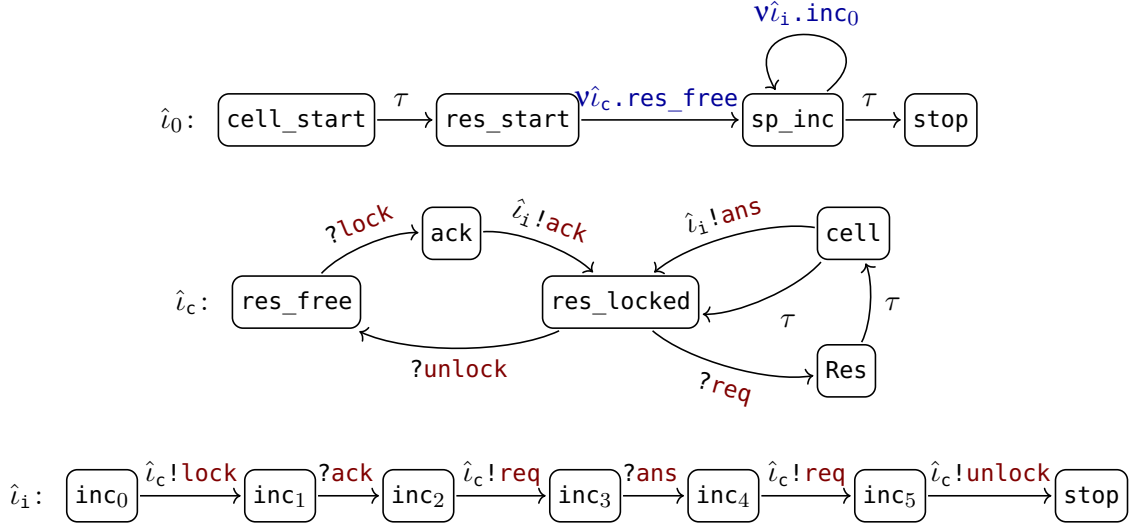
$\nu\hat{\iota}_{\text{i}}$.inc$_0$

$\hat{\iota}_0$: cell_start $\tau$ res_start $\nu\hat{\iota}_{\text{c}}$.res_free sp_inc $\tau$ stop

?lock ack $\hat{\iota}_{\text{i}}$!ack $\hat{\iota}_{\text{i}}$!ans cell

$\hat{\iota}_{\text{c}}$: res_free res_locked $\tau$ $\tau$

?unlock ?req Res

$\hat{\iota}_{\text{i}}$: inc$_0$ $\hat{\iota}_{\text{c}}$!lock inc$_1$ ?ack inc$_2$ $\hat{\iota}_{\text{c}}$!req inc$_3$ ?ans inc$_4$ $\hat{\iota}_{\text{c}}$!req inc$_5$ $\hat{\iota}_{\text{c}}$!unlock stop